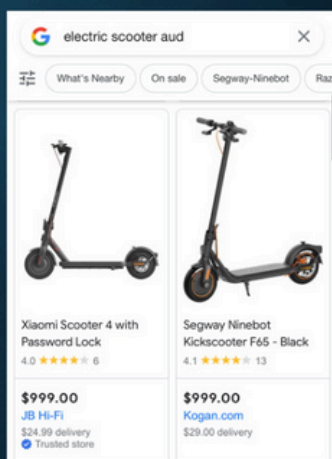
electric scooter aud

What's Nearby
On sale
Segway-Ninebot
Raz

Xiaomi Scooter 4 with Password Lock
4.0 ★★★★☆ 6
$999.00
JB Hi-Fi
$24.99 delivery
Trusted store

Segway Ninebot Kickscooter F65 - Black
4.1 ★★★★☆ 13
$999.00
Kogan.com
$29.00 delivery